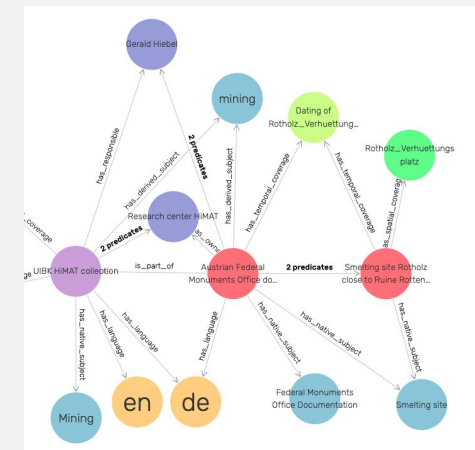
Gerald Hiebel

mining

Dating of Rotholz_Verhuettung...

Rotholz_Verhuettungsplatz

has_responsible

2 predicates

has_derived_subject

has_derived_subject

has_temporal_coverage

has_temporal_coverage

has_spatial_coverage

_coverage

Research center HiMAT

has_own

2 predicates

UIBK HiMAT collection

is_part_of

Austrian Federal Monuments Office do...

2 predicates

Smelting site Rotholz close to Ruine Rotten...

age

has_native_subject

has_language

has_language

has_language

has_native_subject

has_native_subject

has_native_subject

Mining

en

de

Federal Monuments Office Documentation

Smelting site